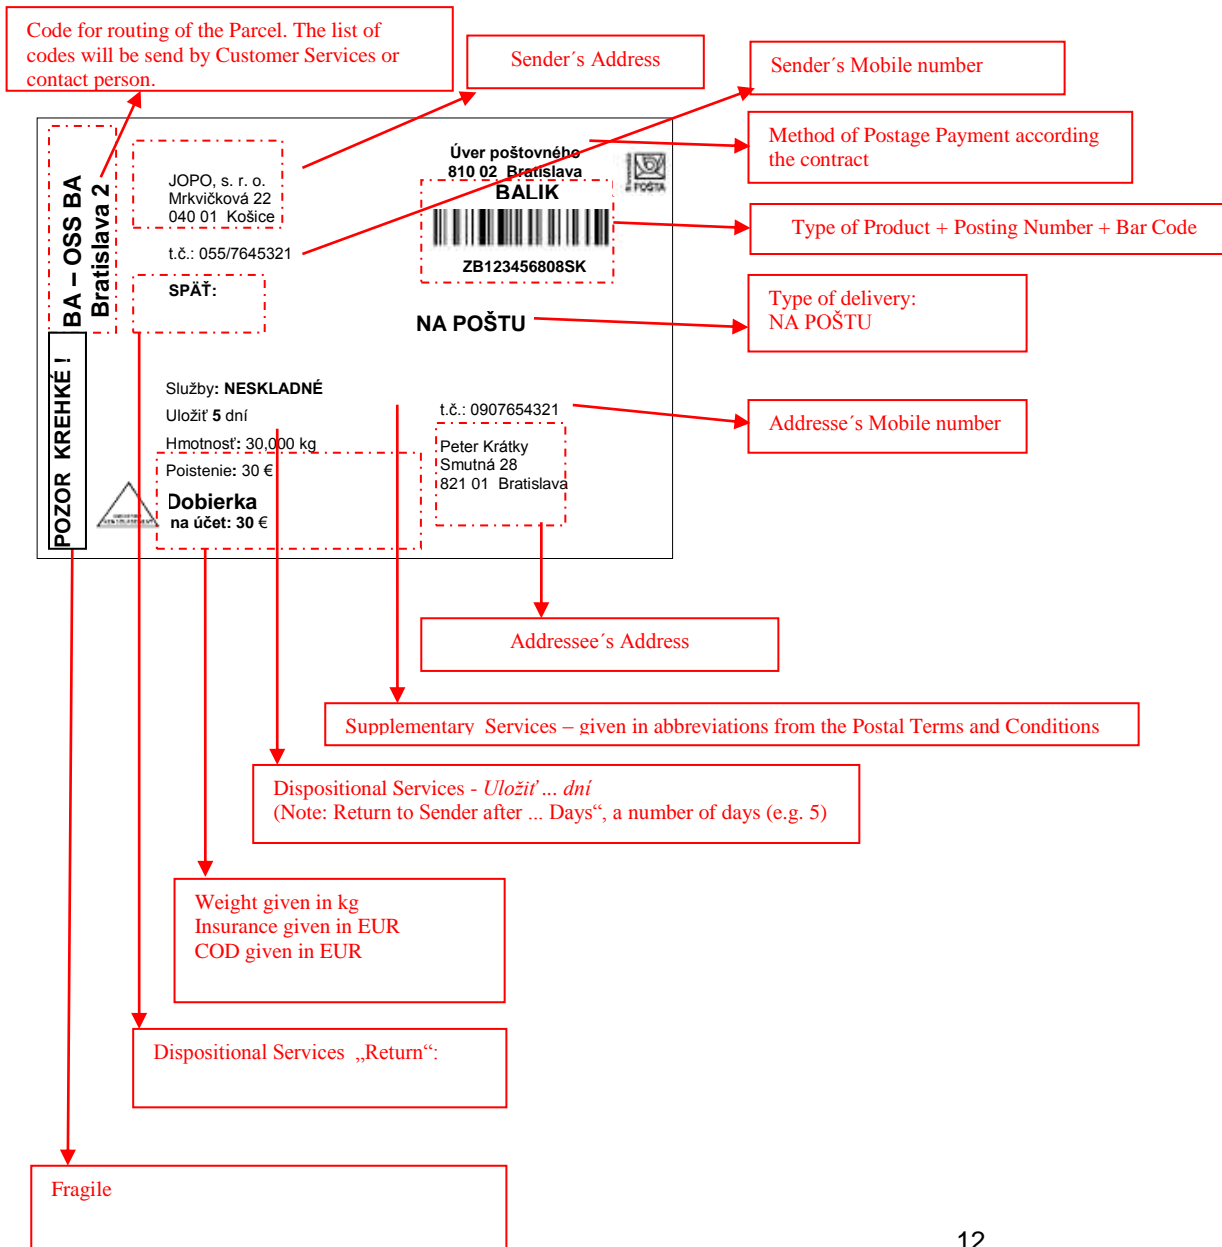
Code for routing of the Parcel. The list of codes will be send by Customer Services or contact person.

Sender´s Address

Sender´s Mobile number

Method of Postage Payment according the contract

Type of Product + Posting Number + Bar Code

Type of delivery:
NA POŠTU

Addresse´s Mobile number

BA – OSS BA
Bratislava 2

JOPO, s. r. o.
Mrkvičková 22
040 01 Košice

t.č.: 055/7645321

SPÄŤ:

Úver poštovného
810 02 Bratislava

BALIK

ZB123456808SK

NA POŠTU

POZOR KREHKÉ !

Služby: NESKLADNÉ
Uložiť 5 dní
Hmotnosť: 30,000 kg
Poistenie: 30 €
Dobierka
na účet: 30 €

t.č.: 0907654321
Peter Krátky
Smutná 28
821 01 Bratislava

Addressee´s Address

Supplementary Services – given in abbreviations from the Postal Terms and Conditions

Dispositional Services - Uložiť ... dní
(Note: Return to Sender after ... Days“, a number of days (e.g. 5)

Weight given in kg
Insurance given in EUR
COD given in EUR

Dispositional Services „Return“:

Fragile

12